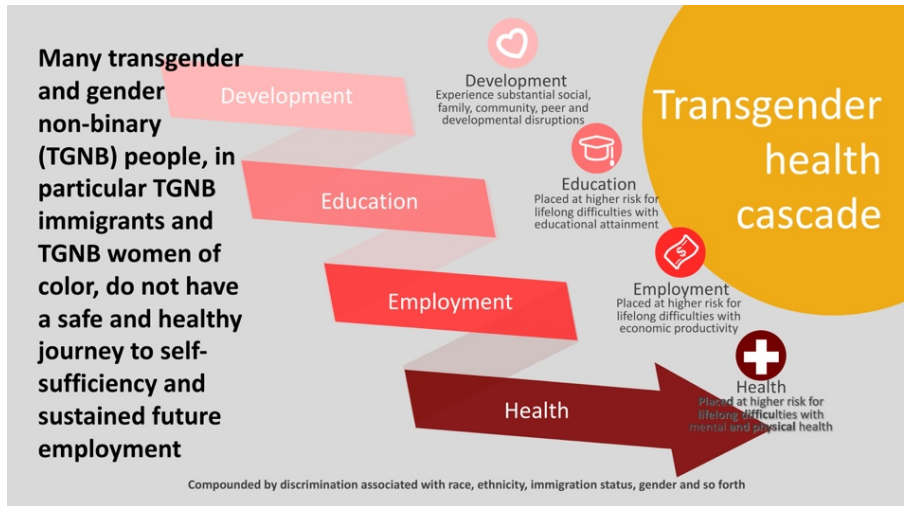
Many transgender and gender non-binary (TGNB) people, in particular TGNB immigrants and TGNB women of color, do not have a safe and healthy journey to self-sufficiency and sustained future employment

Development

Education

Employment

Health

Development
Experience substantial social, family, community, peer and developmental disruptions

Education
Placed at higher risk for lifelong difficulties with educational attainment

Employment
Placed at higher risk for lifelong difficulties with economic productivity

Health
Placed at higher risk for lifelong difficulties with mental and physical health

Transgender health cascade

Compounded by discrimination associated with race, ethnicity, immigration status, gender and so forth